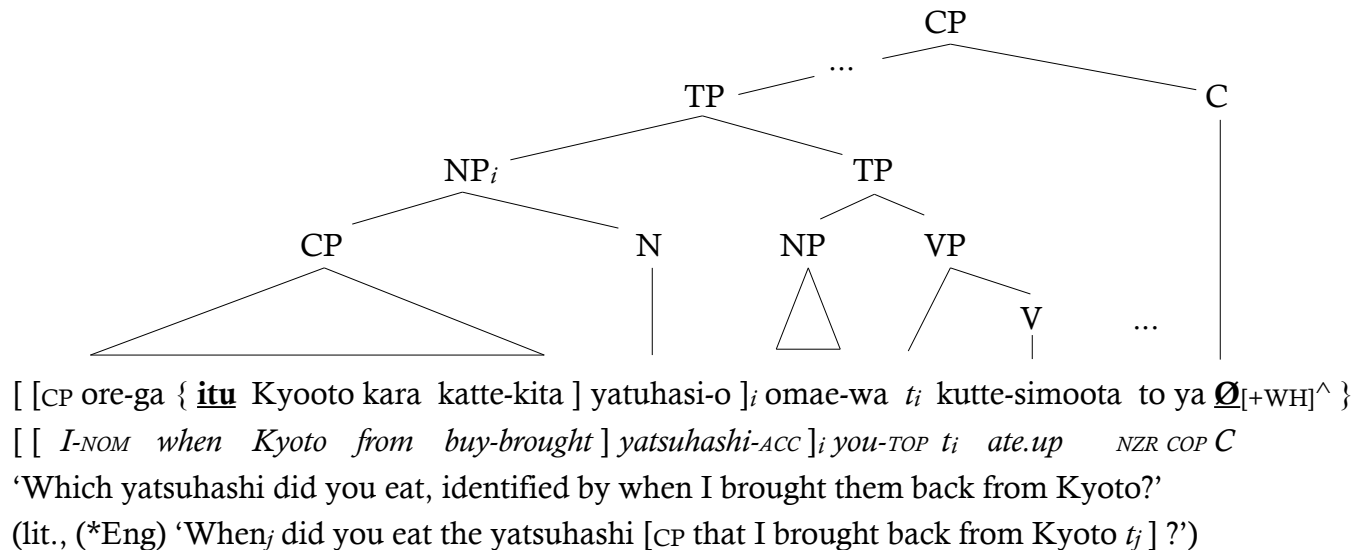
CP
...
TP
C
NP$_i$
TP
CP
N
NP
VP
V
...

[ [CP ore-ga { **itu** Kyooto kara katte-kita ] yatuhasi-o ]$_i$ omae-wa $t_i$ kutte-simoota to ya **Ø**$_{[+WH]}$^ }
[ [ *I-NOM when Kyoto from buy-brought* ] *yatsuhashi-ACC* ]$_i$ *you-TOP* $t_i$ *ate.up NZR COP C*
'Which yatsuhashi did you eat, identified by when I brought them back from Kyoto?'
(lit., (*Eng) 'When$_j$ did you eat the yatsuhashi [CP that I brought back from Kyoto $t_j$ ] ?')